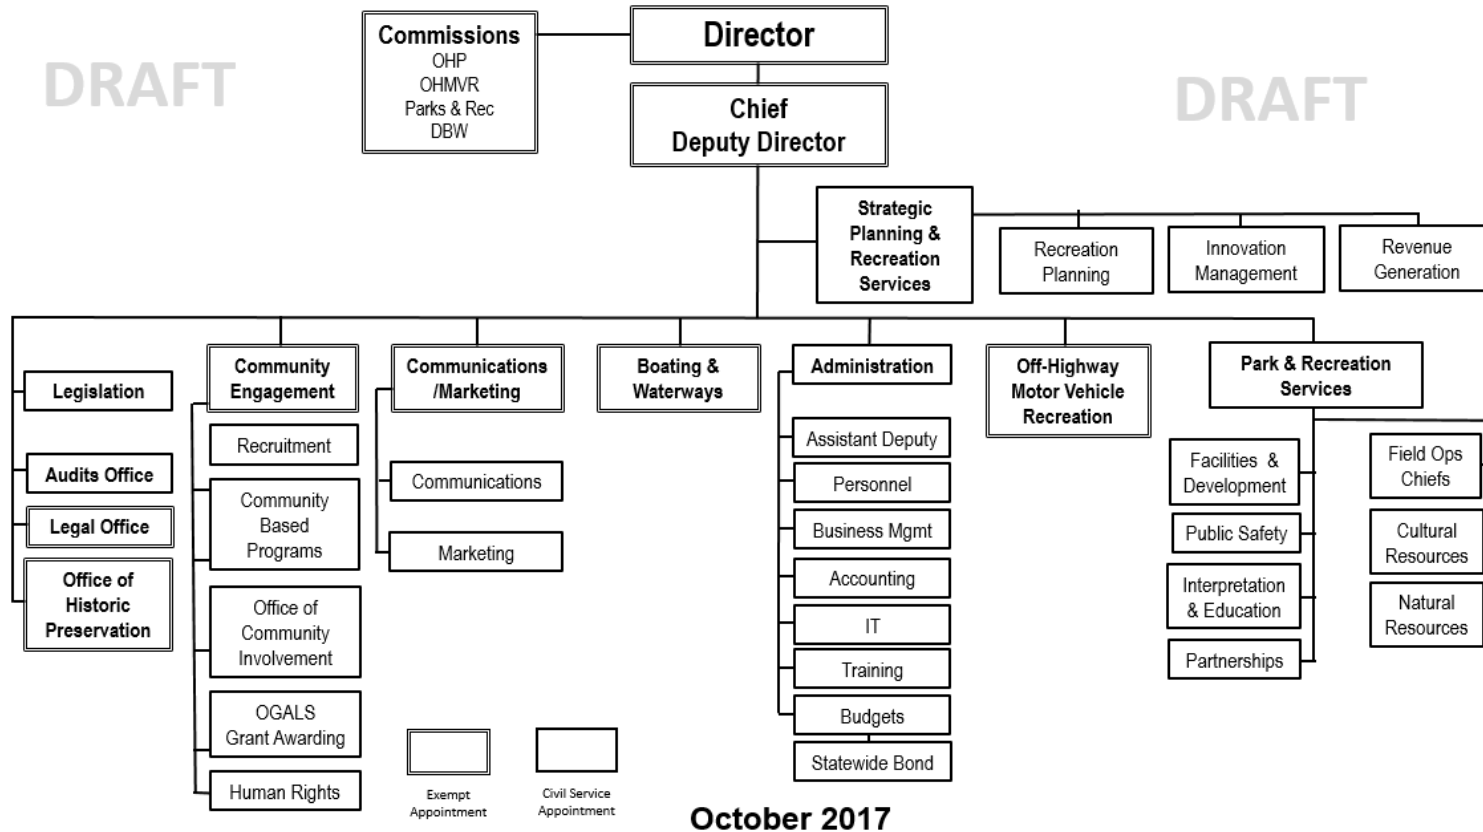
DRAFT

Commissions
OHP
OHMVR
Parks & Rec
DBW

Director

Chief
Deputy Director

DRAFT

Strategic Planning & Recreation Services

Recreation Planning

Innovation Management

Revenue Generation

Legislation

Audits Office

Legal Office

Office of Historic Preservation

Community Engagement

Recruitment

Community Based Programs

Office of Community Involvement

OGALS Grant Awarding

Human Rights

Communications /Marketing

Communications

Marketing

Boating & Waterways

Administration

Assistant Deputy

Personnel

Business Mgmt

Accounting

IT

Training

Budgets

Statewide Bond

Off-Highway Motor Vehicle Recreation

Park & Recreation Services

Facilities & Development

Public Safety

Interpretation & Education

Partnerships

Field Ops Chiefs

Cultural Resources

Natural Resources

Exempt Appointment

Civil Service Appointment

October 2017